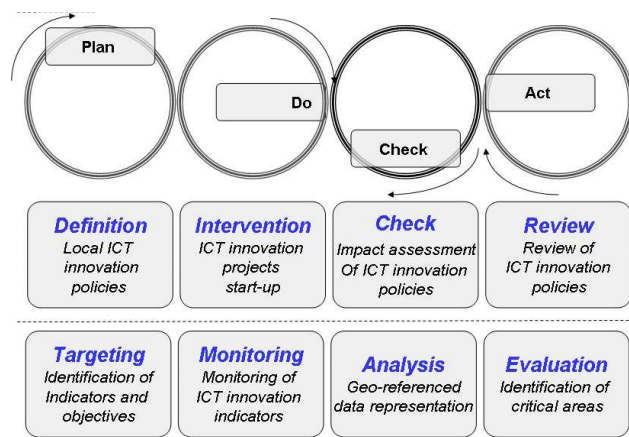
Plan

Do

Check

Act

Definition
Local ICT innovation policies

Intervention
ICT innovation projects start-up

Check
Impact assessment Of ICT innovation policies

Review
Review of ICT innovation policies

Targeting
Identification of Indicators and objectives

Monitoring
Monitoring of ICT innovation indicators

Analysis
Geo-referenced data representation

Evaluation
Identification of critical areas